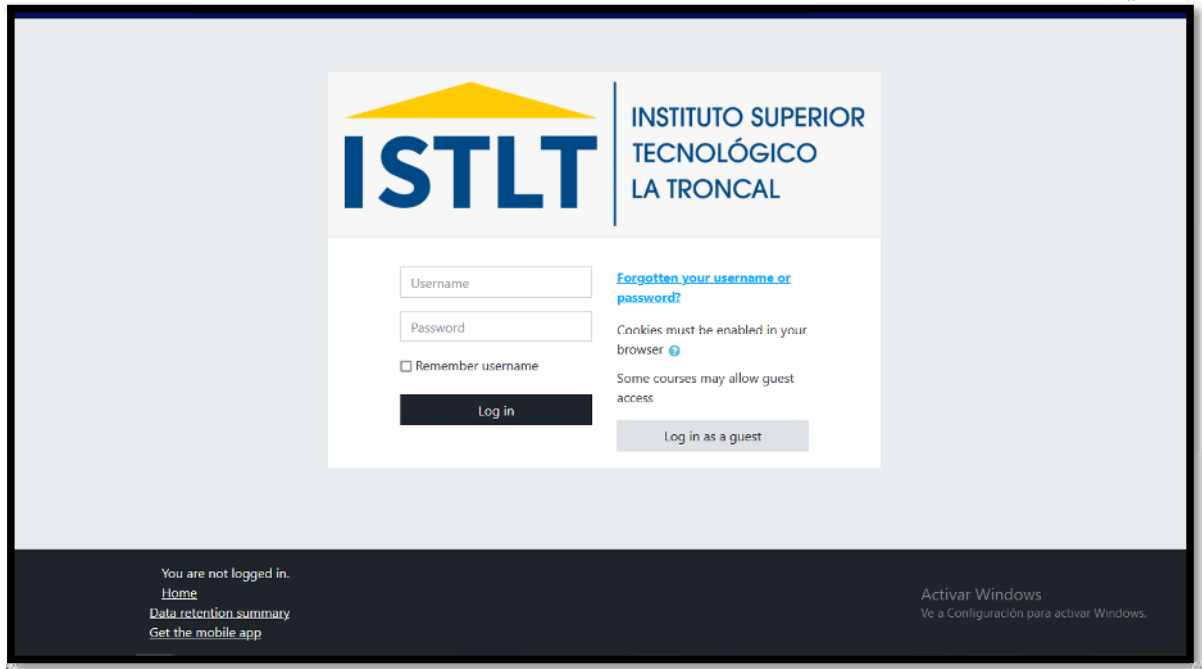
ISTLT
INSTITUTO SUPERIOR
TECNOLÓGICO
LA TRONCAL

Username

Password

Remember username

Log in

Forgotten your username or password?

Cookies must be enabled in your browser

Some courses may allow guest access

Log in as a guest

You are not logged in.
Home
Data retention summary
Get the mobile app

Activar Windows
Ve a Configuración para activar Windows.